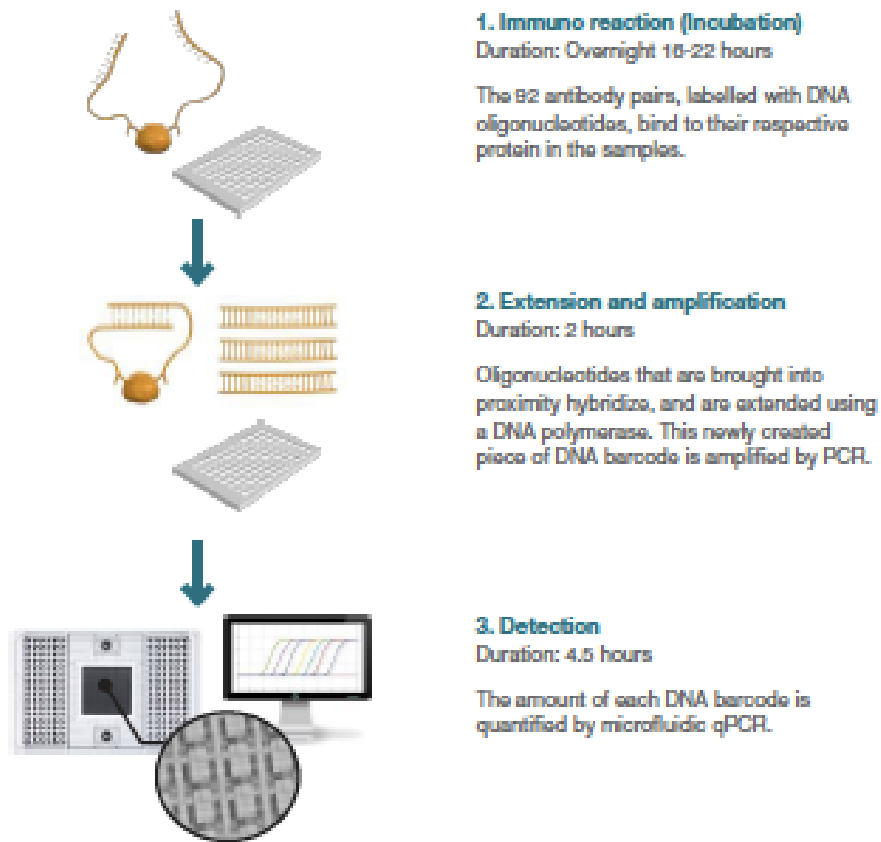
1. Immuno reaction (Incubation)
Duration: Overnight 16-22 hours

The 92 antibody pairs, labelled with DNA oligonucleotides, bind to their respective protein in the samples.

2. Extension and amplification
Duration: 2 hours

Oligonucleotides that are brought into proximity hybridize, and are extended using a DNA polymerase. This newly created piece of DNA barcode is amplified by PCR.

3. Detection
Duration: 4.5 hours

The amount of each DNA barcode is quantified by microfluidic qPCR.